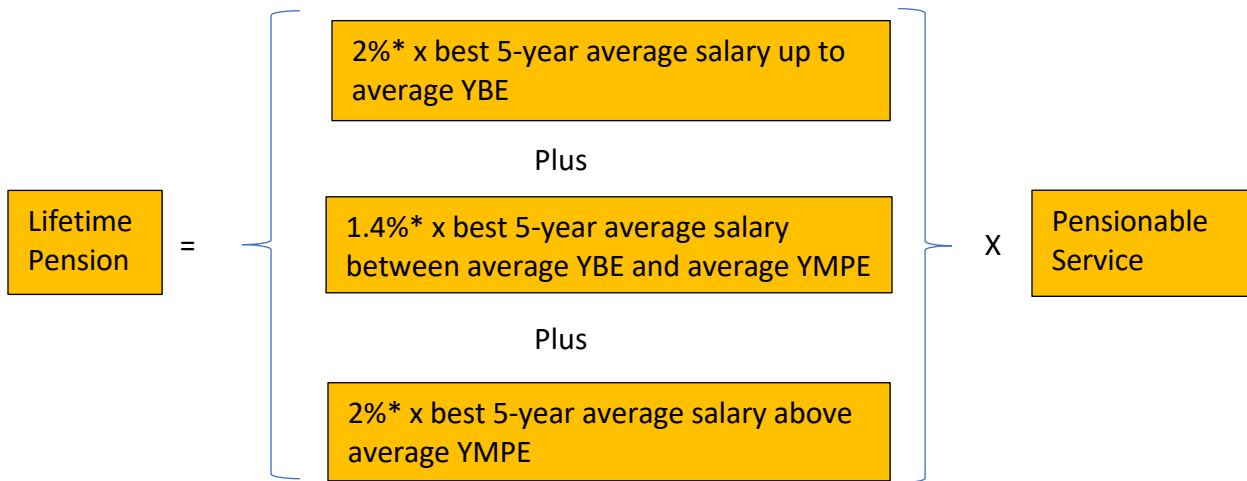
Lifetime Pension

=

2%* x best 5-year average salary up to average YBE

Plus

1.4%* x best 5-year average salary between average YBE and average YMPE

Plus

2%* x best 5-year average salary above average YMPE

X

Pensionable Service